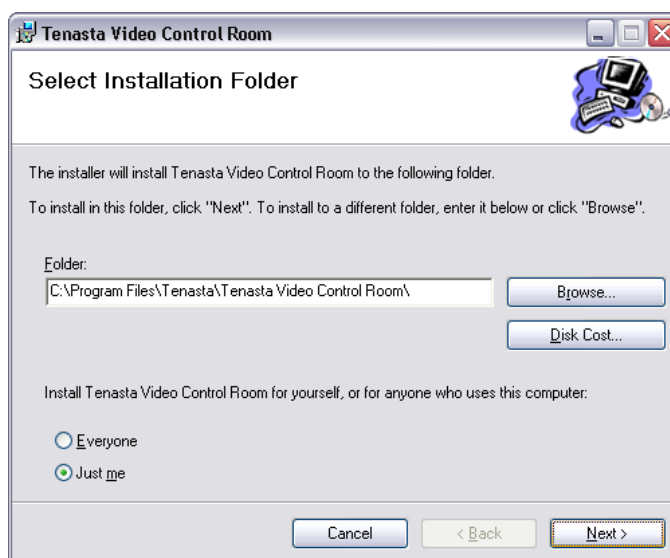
Tenasta Video Control Room

Select Installation Folder

The installer will install Tenasta Video Control Room to the following folder.

To install in this folder, click "Next". To install to a different folder, enter it below or click "Browse".

Folder:
C:\Program Files\Tenasta\Tenasta Video Control Room\

Browse...

Disk Cost...

Install Tenasta Video Control Room for yourself, or for anyone who uses this computer:

Everyone

Just me

Cancel

< Back

Next >